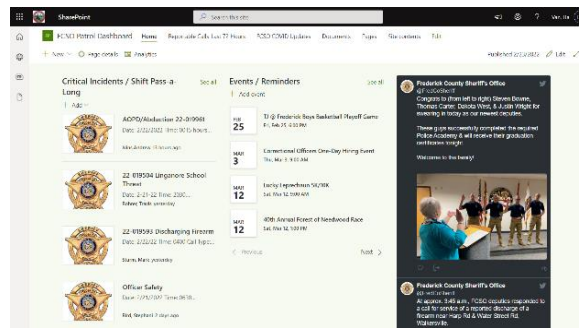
SharePoint

Search this site

FCSO Patrol Dashboard Home Reportable Calls Last 72 Hours FCSO COVID Updates Documents Pages Site contents Edit

+ New Page details Analytics

Published 2/25/2022 Edit

Critical Incidents / Shift Pass-a-Long

See all

+ Add

AOPD/Abduction 22-019961
Date: 2/22/2022 Time: 00 to hours...
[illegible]

22-019504 Linganore School Threat
Date: 2/21-22 Time: 2330...
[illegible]

22-019593 Discharging Firearm
Date: 2/22/2022 Time: 0400 Call typ...
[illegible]

Officer Safety
Date: 2/21/2022 Time: 0630...
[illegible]

Events / Reminders

See all

+ Add event

FEB 25
TJ @ Frederick Boys Basketball Playoff Game
Fri, Feb 25, 6:00 PM

MAR 3
Correctional Officers One-Day Hiring Event
Thu, Mar 3, 9:00 AM

MAR 12
Lucky Leprechaun 5K/10K
Sat, Mar 12, 9:00 AM

MAR 12
40th Annual Forest of Needwood Race
Sat, Mar 12, 9:00 AM

< Previous Next >

Frederick County Sheriff's Office
@FredCoSheriff
Congrats to (from left to right) Steven Bowne, Thomas Carter, Dakota West, & Justin Wright for swearing in today as our newest deputies.

These guys successfully completed the required Police Academy & will receive their graduation certificates tonight.

Welcome to the team!

Frederick County Sheriff's Office
@FredCoSheriff
At approx. 3:45 a.m., FCSO deputies responded to a call for service of a reported discharge of a firearm near Harp Rd & Water Street Rd, Walkersville.